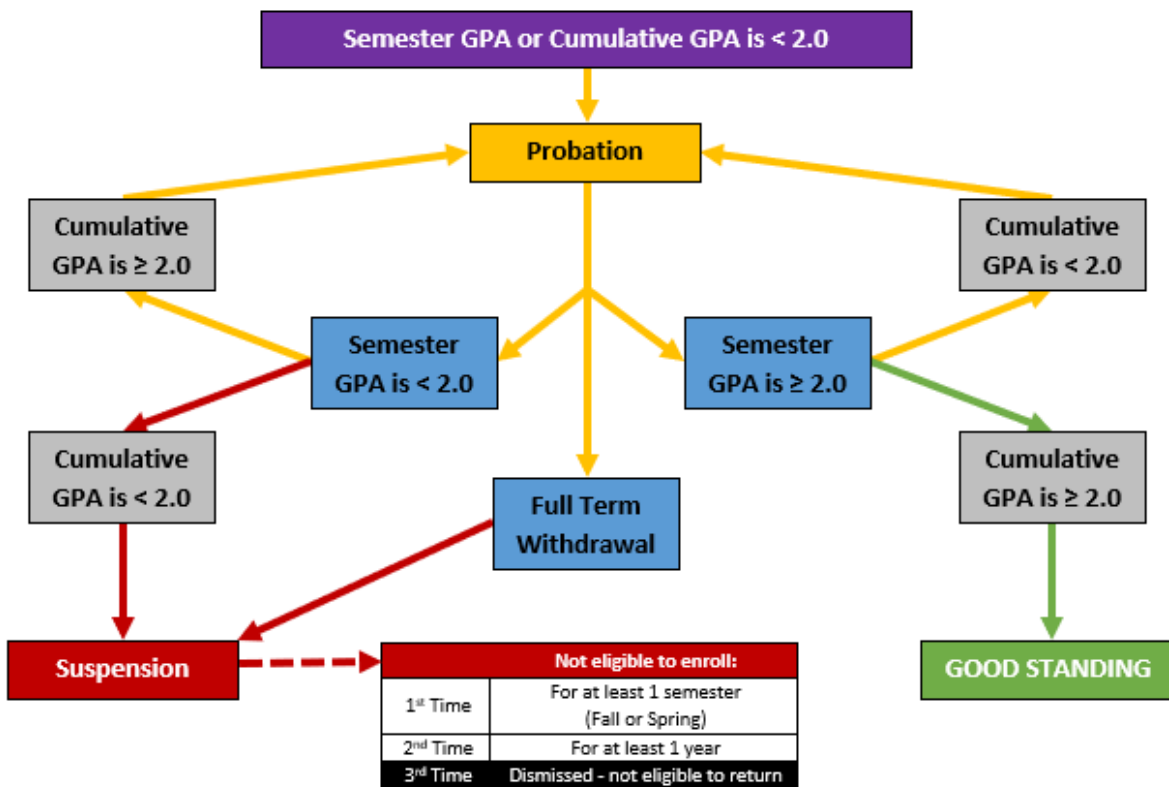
Semester GPA or Cumulative GPA is < 2.0

Probation

Cumulative GPA is ≥ 2.0

Cumulative GPA is < 2.0

Semester GPA is < 2.0

Semester GPA is ≥ 2.0

Cumulative GPA is < 2.0

Full Term Withdrawal

Cumulative GPA is ≥ 2.0

Suspension

| Not eligible to enroll: | |
|---|---|
| 1$^{st}$ Time | For at least 1 semester (Fall or Spring) |
| 2$^{nd}$ Time | For at least 1 year |
| 3$^{rd}$ Time | Dismissed - not eligible to return |

GOOD STANDING